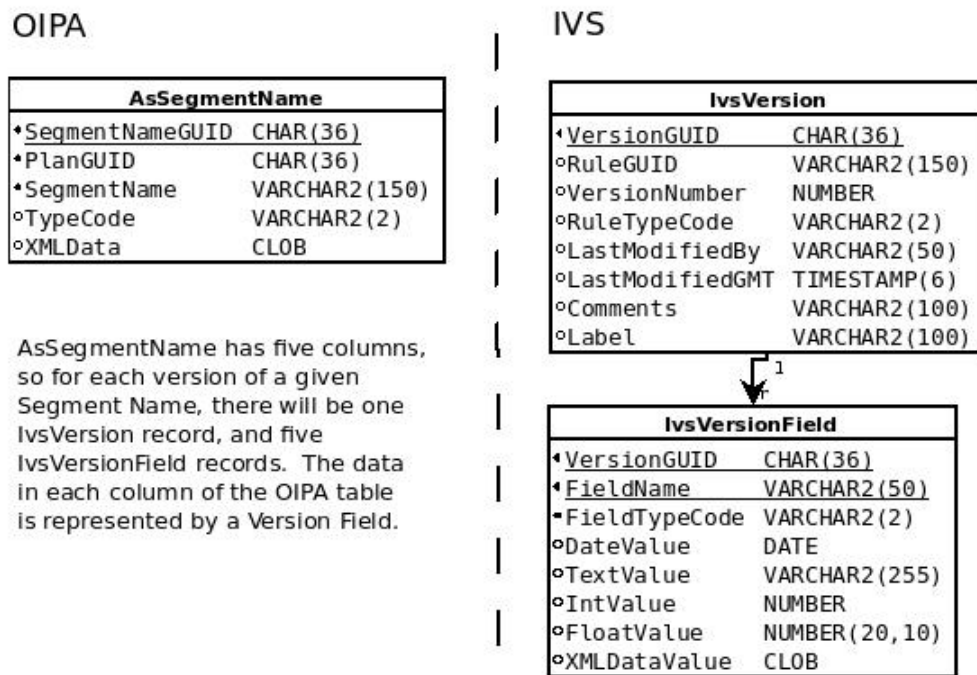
OIPA

| AsSegmentName | |
|---|---|
| SegmentNameGUID | CHAR(36) |
| PlanGUID | CHAR(36) |
| SegmentName | VARCHAR2(150) |
| TypeCode | VARCHAR2(2) |
| XMLData | CLOB |

AsSegmentName has five columns, so for each version of a given Segment Name, there will be one IvsVersion record, and five IvsVersionField records. The data in each column of the OIPA table is represented by a Version Field.

IVS

| IvsVersion | |
|---|---|
| VersionGUID | CHAR(36) |
| RuleGUID | VARCHAR2(150) |
| VersionNumber | NUMBER |
| RuleTypeCode | VARCHAR2(2) |
| LastModifiedBy | VARCHAR2(50) |
| LastModifiedGMT | TIMESTAMP(6) |
| Comments | VARCHAR2(100) |
| Label | VARCHAR2(100) |

1

| IvsVersionField | |
|---|---|
| VersionGUID | CHAR(36) |
| FieldName | VARCHAR2(50) |
| FieldTypeCode | VARCHAR2(2) |
| DateValue | DATE |
| TextValue | VARCHAR2(255) |
| IntValue | NUMBER |
| FloatValue | NUMBER(20,10) |
| XMLDataValue | CLOB |